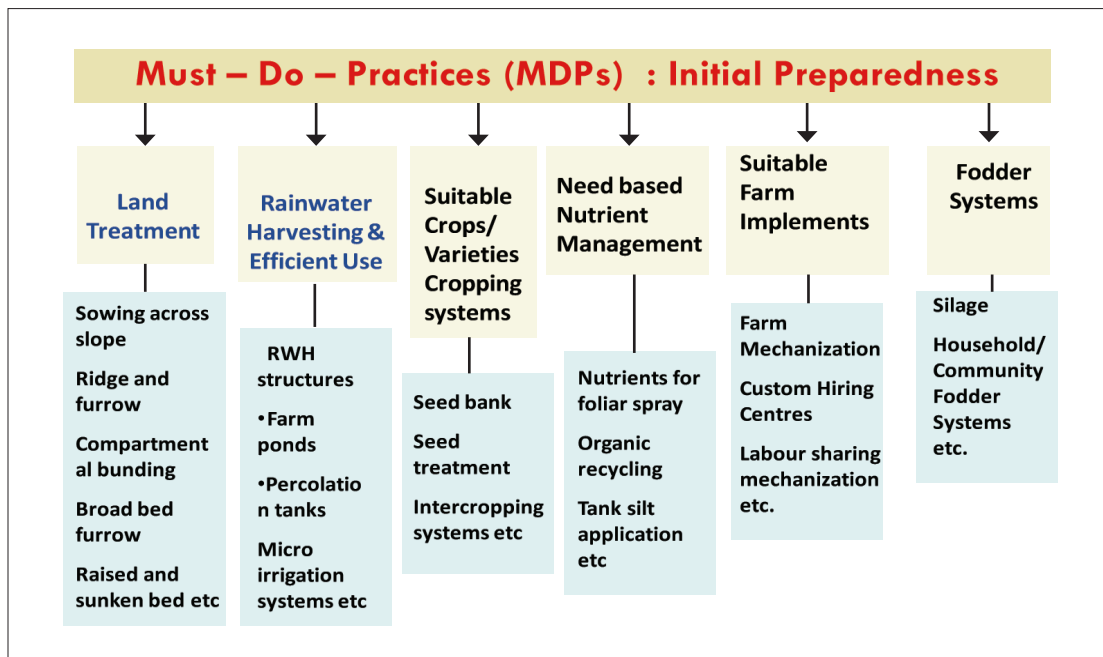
Must – Do – Practices (MDPs) : Initial Preparedness

Land Treatment

Sowing across slope

Ridge and furrow

Compartment al bunding

Broad bed furrow

Raised and sunken bed etc

Rainwater Harvesting & Efficient Use

RWH structures

•Farm ponds

•Percolatio n tanks

Micro irrigation systems etc

Suitable Crops/ Varieties Cropping systems

Seed bank

Seed treatment

Intercropping systems etc

Need based Nutrient Management

Nutrients for foliar spray

Organic recycling

Tank silt application etc

Suitable Farm Implements

Farm Mechanization

Custom Hiring Centres

Labour sharing mechanization etc.

Fodder Systems

Silage

Household/ Community Fodder Systems etc.